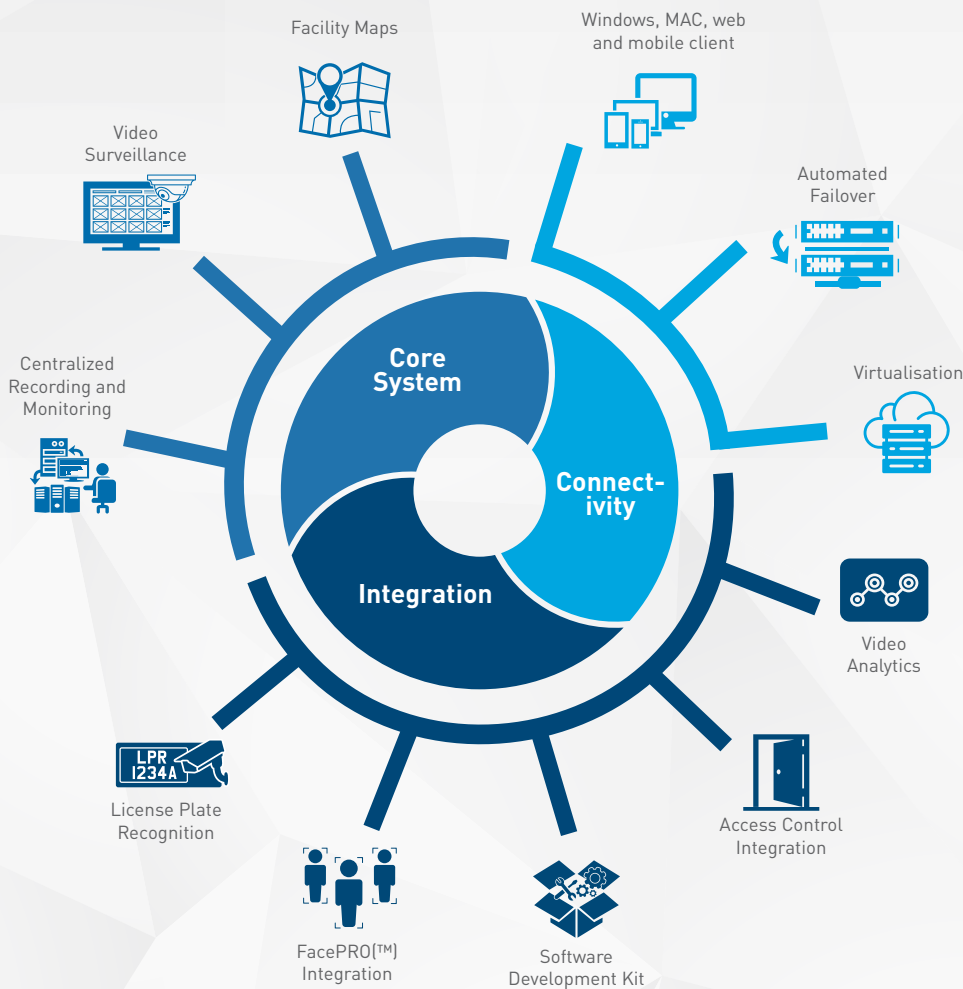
Facility Maps

Windows, MAC, web and mobile client

Video Surveillance

Automated Failover

Centralized Recording and Monitoring

Virtualisation

Core System

Connect-ivity

Integration

Video Analytics

LPR
I234A

License Plate Recognition

Access Control Integration

FacePRO(™) Integration

Software Development Kit